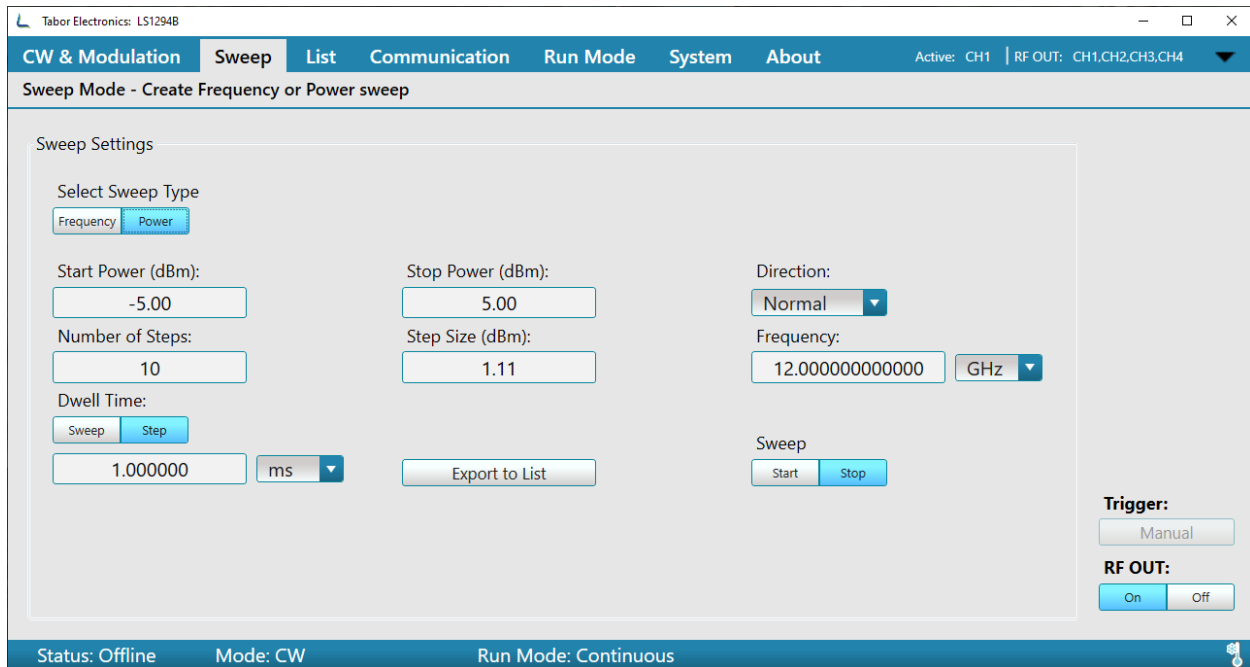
Tabor Electronics: LS1294B

CW & Modulation | Sweep | List | Communication | Run Mode | System | About | Active: CH1 | RF OUT: CH1,CH2,CH3,CH4

Sweep Mode - Create Frequency or Power sweep

Sweep Settings

Select Sweep Type
Frequency | Power

Start Power (dBm):
-5.00

Stop Power (dBm):
5.00

Direction:
Normal

Number of Steps:
10

Step Size (dBm):
1.11

Frequency:
12.000000000000 GHz

Dwell Time:
Sweep | Step

1.000000 ms

Export to List

Sweep
Start | Stop

Trigger:
Manual

RF OUT:
On | Off

Status: Offline Mode: CW Run Mode: Continuous